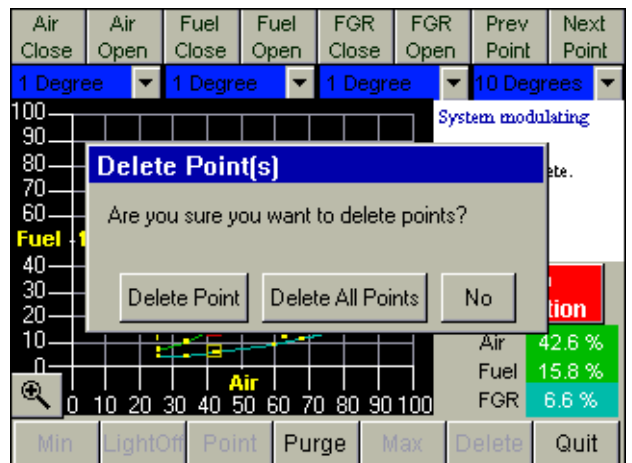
Air Close | Air Open | Fuel Close | Fuel Open | FGR Close | FGR Open | Prev Point | Next Point

1 Degree | 1 Degree | 1 Degree | 10 Degrees

100
90
80
70
60
Fuel - 1
40
30
20
10
0

System modulating

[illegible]ete.

Delete Point(s)

Are you sure you want to delete points?

Delete Point | Delete All Points | No

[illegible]tion

Air 42.6 %
Fuel 15.8 %
FGR 6.6 %

Air
0 10 20 30 40 50 60 70 80 90 100

Min | LightOff | Point | Purge | Max | Delete | Quit